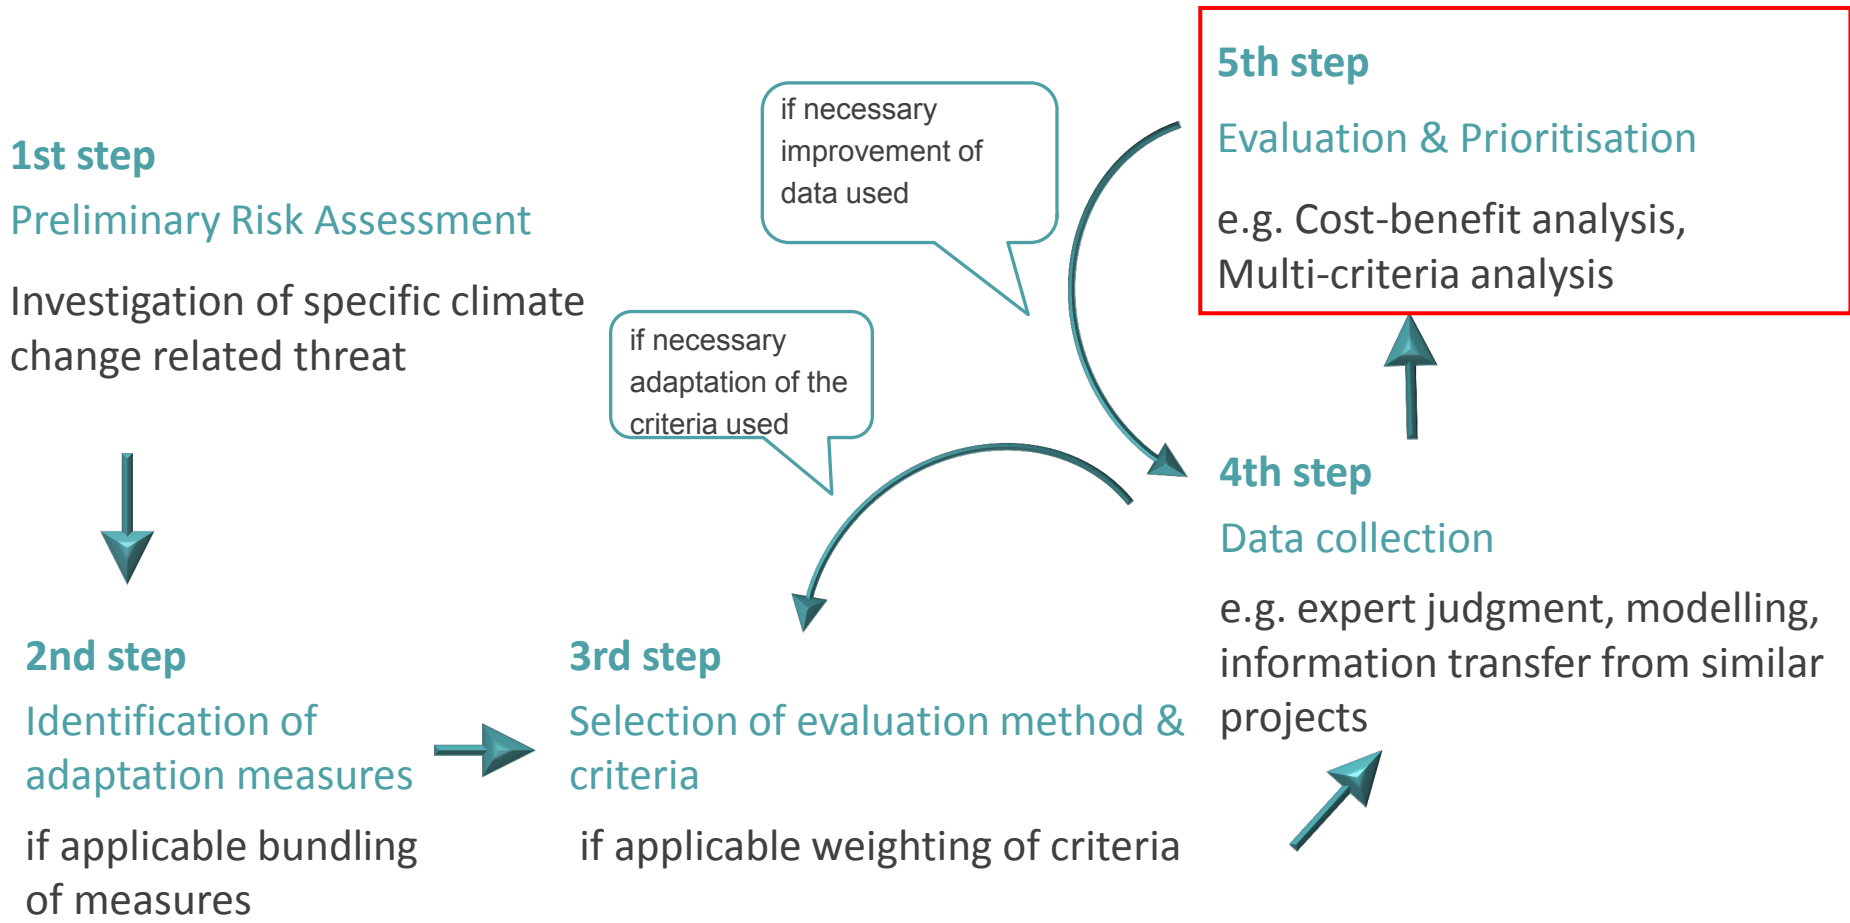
1st step

Preliminary Risk Assessment

Investigation of specific climate change related threat

if necessary improvement of data used

if necessary adaptation of the criteria used

5th step

Evaluation & Prioritisation

e.g. Cost-benefit analysis, Multi-criteria analysis

4th step

Data collection

e.g. expert judgment, modelling, information transfer from similar projects

2nd step

Identification of adaptation measures

if applicable bundling of measures

3rd step

Selection of evaluation method & criteria

if applicable weighting of criteria